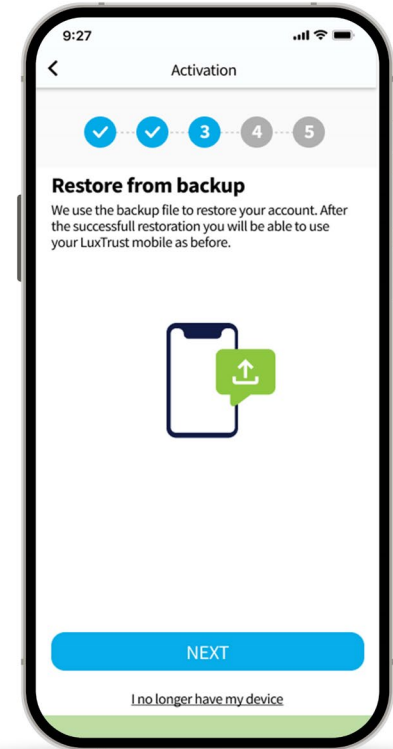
9:27

Activation

3 4 5

Restore from backup

We use the backup file to restore your account. After the successfull restoration you will be able to use your LuxTrust mobile as before.

NEXT

I no longer have my device